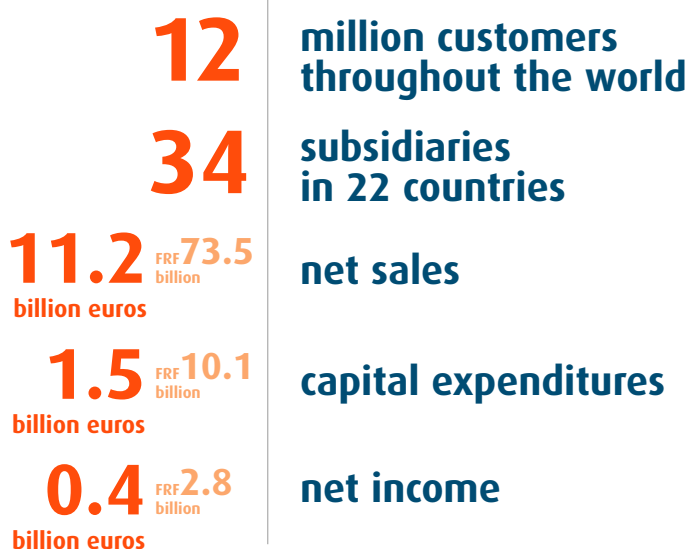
12 million customers throughout the world

34 subsidiaries in 22 countries

11.2 FRF 73.5 billion net sales
billion euros

1.5 FRF 10.1 billion capital expenditures
billion euros

0.4 FRF 2.8 billion net income
billion euros